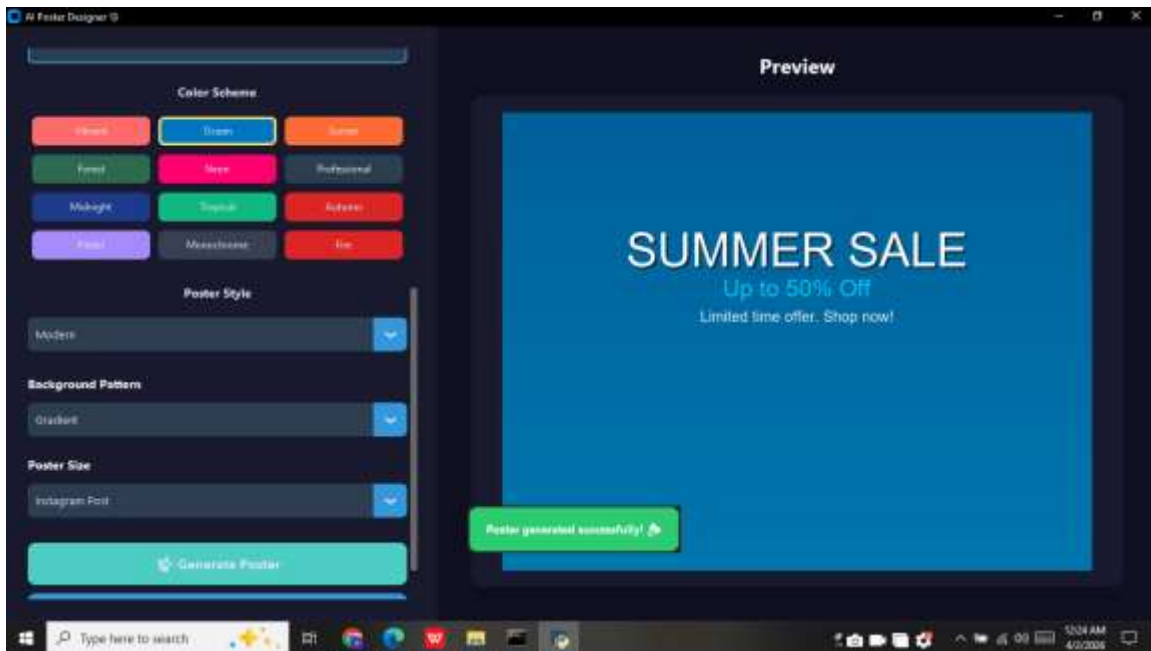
AI Poster Designer

Color Scheme

| Vibrant | Ocean | Sunset |
|---|---|---|
| Forest | Neon | Professional |
| Midnight | Tropical | Autumn |
| Pastel | Monochrome | Fire |

Poster Style

Modern

Background Pattern

Gradient

Poster Size

Instagram Post

Generate Poster

Preview

SUMMER SALE

Up to 50% Off

Limited time offer. Shop now!

Poster generated successfully!

Type here to search

5:24 AM
4/2/2026